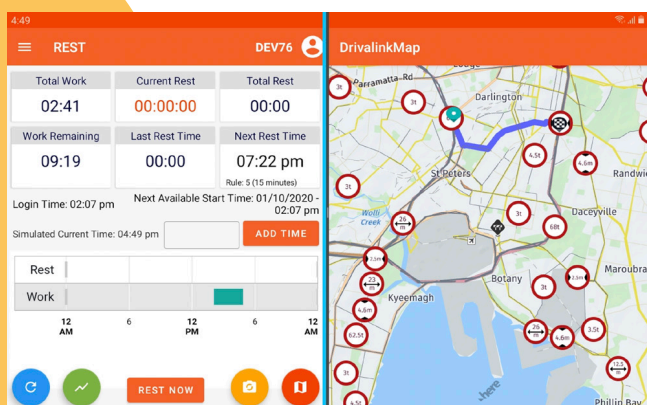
4:49

REST DEV76

| Total Work | Current Rest | Total Rest |
|---|---|---|
| 02:41 | 00:00:00 | 00:00 |
| Work Remaining | Last Rest Time | Next Rest Time |
| 09:19 | 00:00 | 07:22 pm |

Rule: 5 (15 minutes)

Login Time: 02:07 pm

Next Available Start Time: 01/10/2020 - 02:07 pm

Simulated Current Time: 04:49 pm

ADD TIME

Rest

Work

12 AM 6 12 PM 6 12 AM

REST NOW

DrivalinkMap

Parramatta-Rd

Darlington

St Peters

Wolli Creek

Daceyville

Randwi

Botany

Maroubra

Kyeemagh

Phillip Bay

3t 3t 4.5t 4.6m 3t 26 m 3t 68t 2.5m 23 m 4.6m 3t 2.5m 62.5t 26 m 4.6m 3.5t 3t 12.5 4.5t